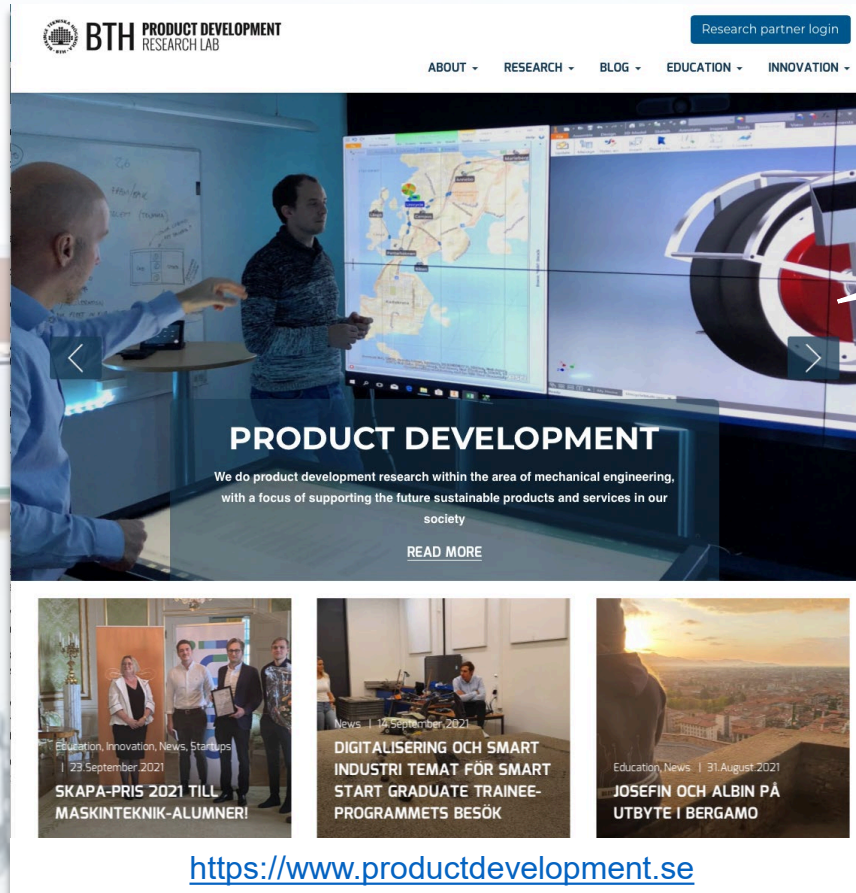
BTH PRODUCT DEVELOPMENT RESEARCH LAB

Research partner login

ABOUT ▾ RESEARCH ▾ BLOG ▾ EDUCATION ▾ INNOVATION ▾

PRODUCT DEVELOPMENT

We do product development research within the area of mechanical engineering, with a focus of supporting the future sustainable products and services in our society

READ MORE

Education, Innovation, News, Startups | 23.September.2021
SKAPA-PRIS 2021 TILL MASKINTEKNIK-ALUMNER!

News | 14.September.2021
DIGITALISERING OCH SMART INDUSTRI TEMAT FÖR SMART START GRADUATE TRAINEE-PROGRAMMETS BESÖK

Education, News | 31.August.2021
JOSEFIN OCH ALBIN PÅ UTBYTE I BERGAMO

https://www.productdevelopment.se